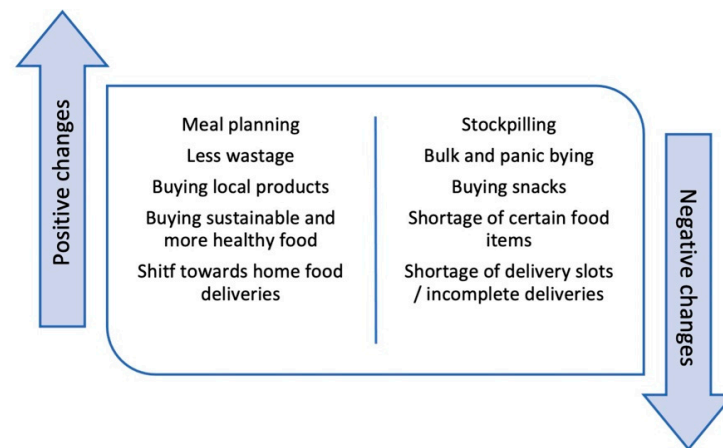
Positive changes

Meal planning
Less wastage
Buying local products
Buying sustainable and more healthy food
Shitf towards home food deliveries

Stockpilling
Bulk and panic bying
Buying snacks
Shortage of certain food items
Shortage of delivery slots / incomplete deliveries

Negative changes